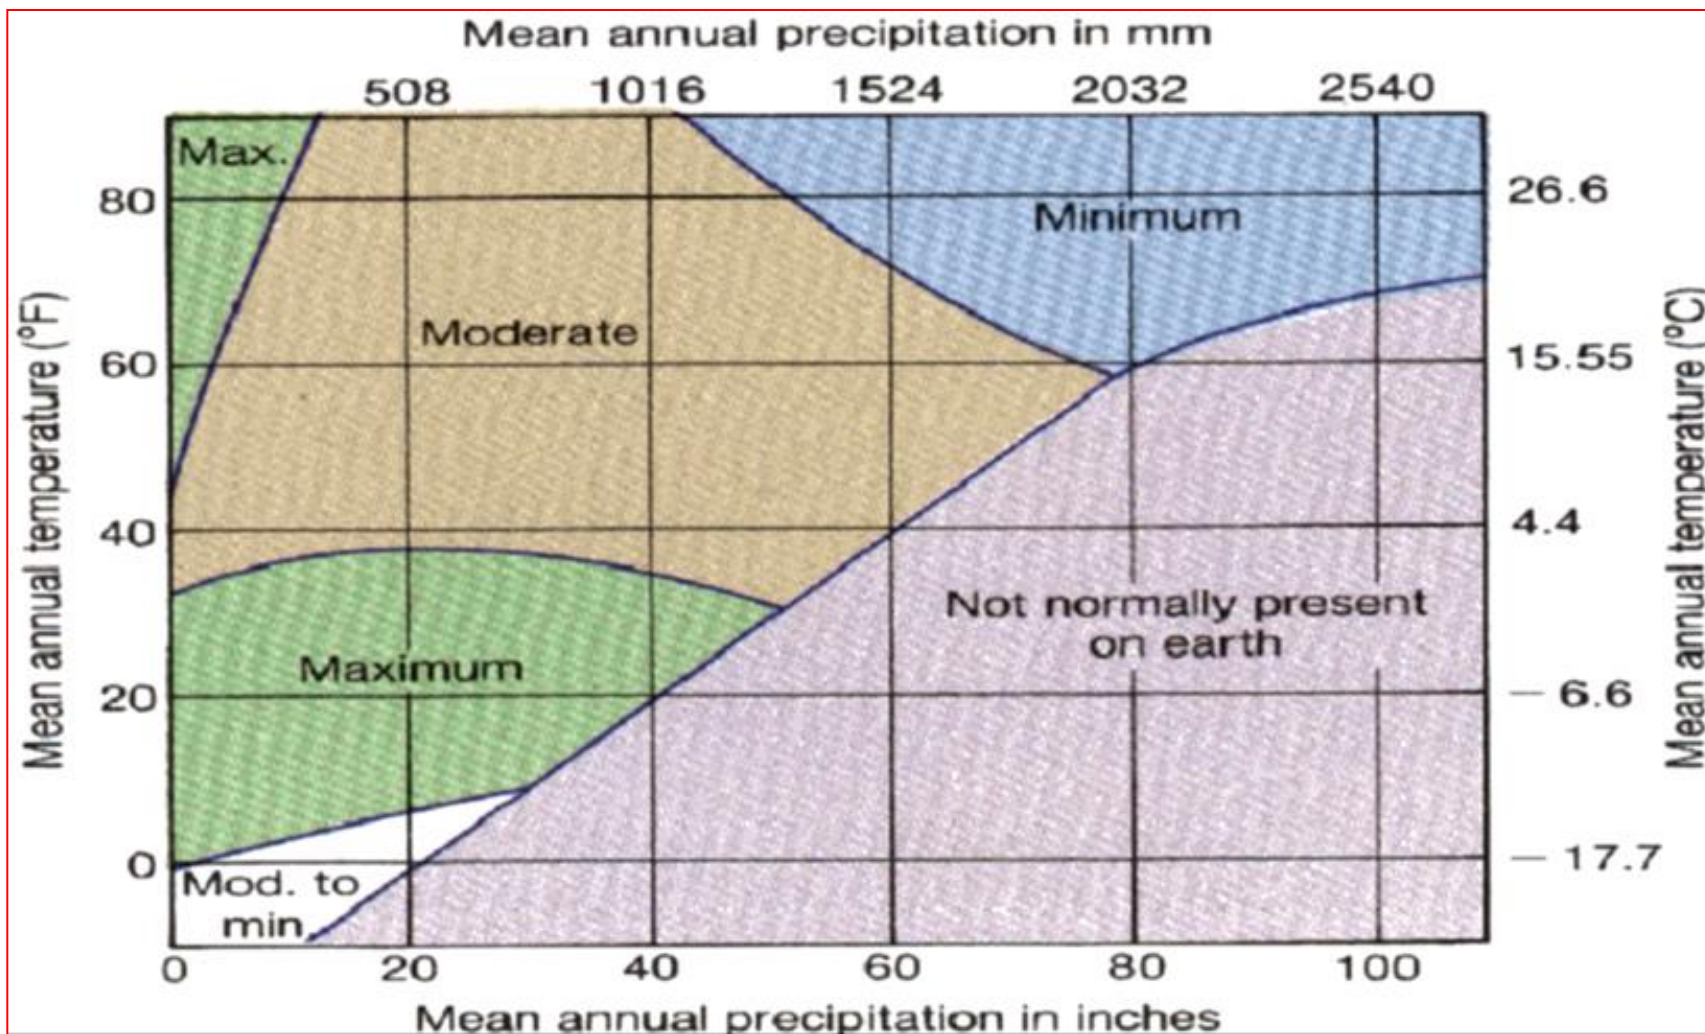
Mean annual precipitation in mm

508 1016 1524 2032 2540

Max.

Minimum

Moderate

Maximum

Not normally present on earth

Mod. to min.

Mean annual temperature (°F)

80
60
40
20
0

26.6
15.55
4.4
– 6.6
– 17.7

Mean annual temperature (°C)

0 20 40 60 80 100

Mean annual precipitation in inches